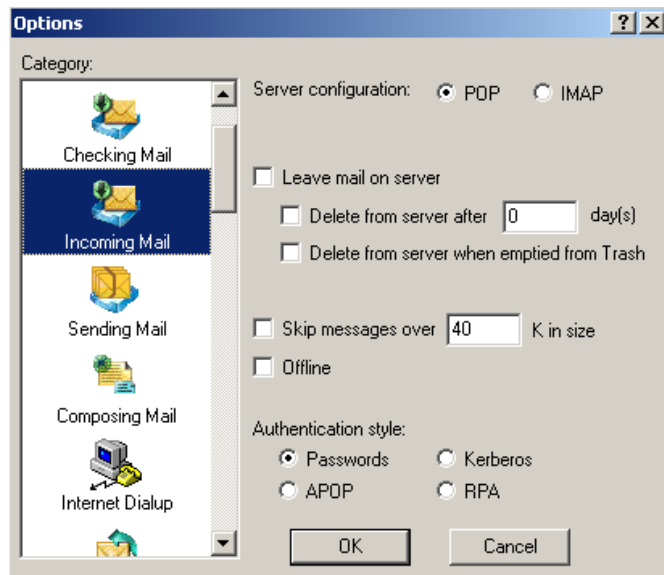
Options

?
X

Category:

Checking Mail

Incoming Mail

Sending Mail

Composing Mail

Internet Dialup

Server configuration: POP IMAP

Leave mail on server

Delete from server after 0 day(s)

Delete from server when emptied from Trash

Skip messages over 40 K in size

Offline

Authentication style:

Passwords Kerberos

APOP RPA

OK Cancel